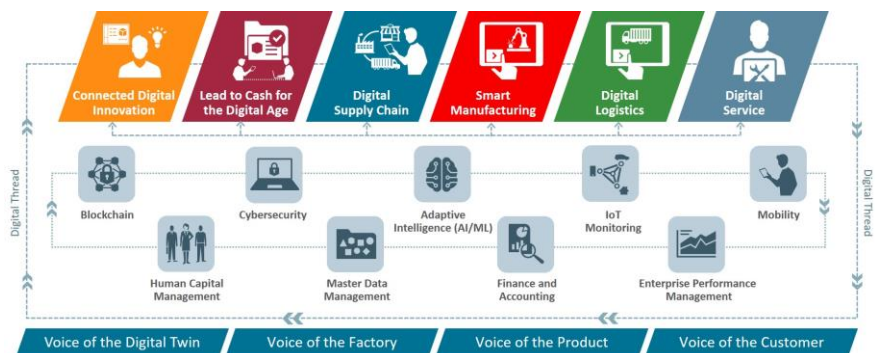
Connected Digital Innovation

Lead to Cash for the Digital Age

Digital Supply Chain

Smart Manufacturing

Digital Logistics

Digital Service

Digital Thread

Blockchain

Cybersecurity

Adaptive Intelligence (AI/ML)

IoT Monitoring

Mobility

Digital Thread

Human Capital Management

Master Data Management

Finance and Accounting

Enterprise Performance Management

Voice of the Digital Twin

Voice of the Factory

Voice of the Product

Voice of the Customer